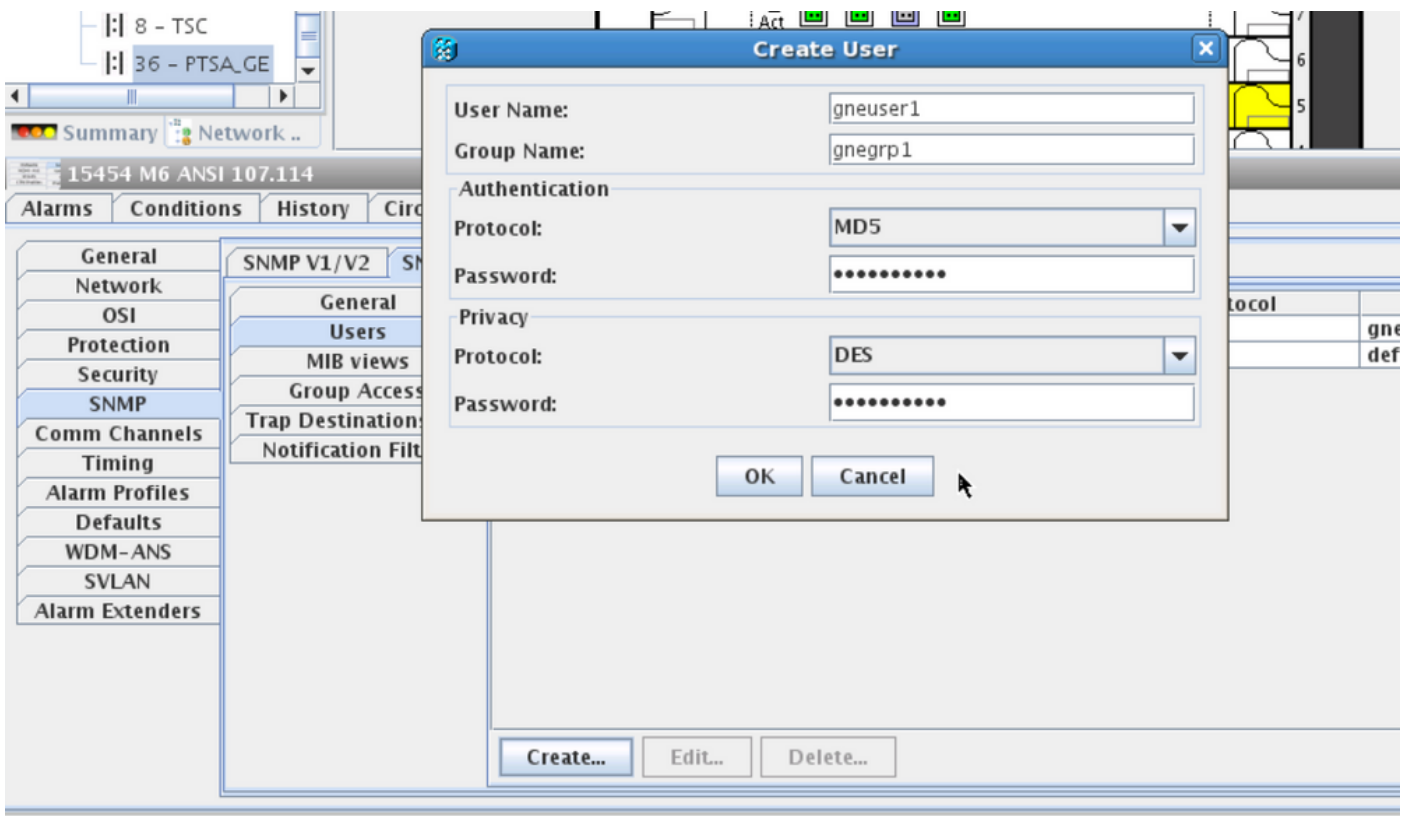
8 - TSC
36 - PTSA_GE
Summary Network ..
15454 M6 ANSI 107.114
Alarms Conditions History Circ
General
Network
OSI
Protection
Security
SNMP
Comm Channels
Timing
Alarm Profiles
Defaults
WDM-ANS
SVLAN
Alarm Extenders
SNMP V1/V2 SN
General
Users
MIB views
Group Access
Trap Destinations
Notification Filt
Act
7
6
5
tocol
gne
def
Create User
User Name: gneuser1
Group Name: gnegrp1
Authentication
Protocol: MD5
Password: ••••••••••
Privacy
Protocol: DES
Password: ••••••••••
OK Cancel
Create... Edit... Delete...